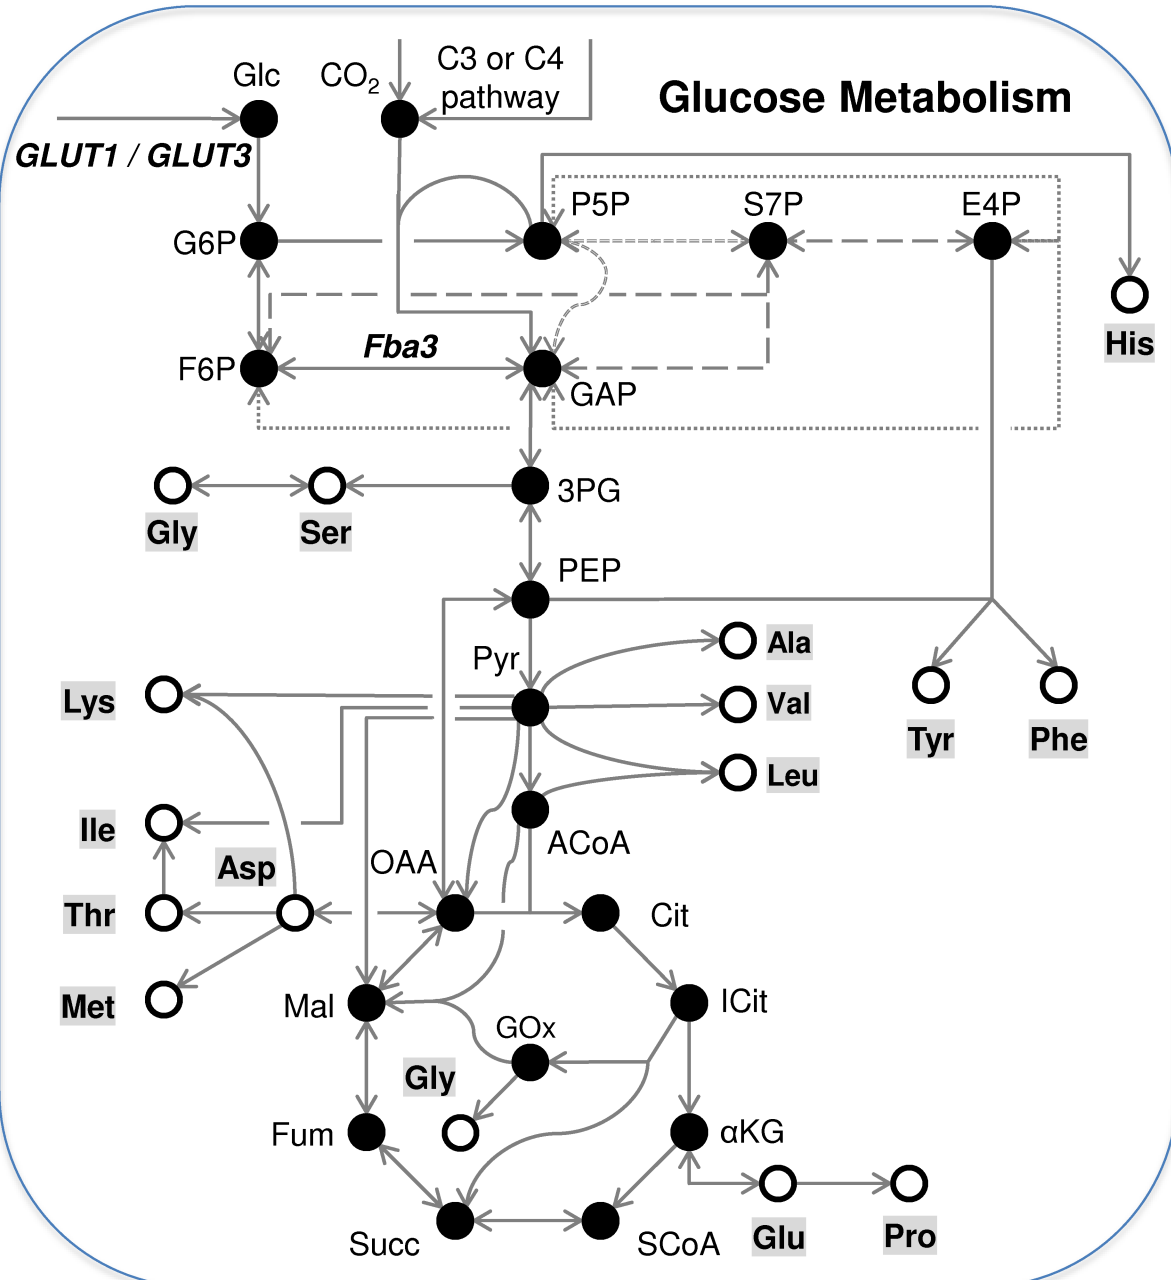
Glucose Metabolism

Glc
$CO_2$
C3 or C4 pathway
GLUT1 / GLUT3
G6P
P5P
S7P
E4P
His
F6P
Fba3
GAP
3PG
Gly
Ser
PEP
Pyr
Ala
Val
Leu
Lys
Tyr
Phe
Ile
ACoA
Asp
OAA
Thr
Cit
Met
Mal
ICit
GOx
Gly
Fum
αKG
Succ
SCoA
Glu
Pro